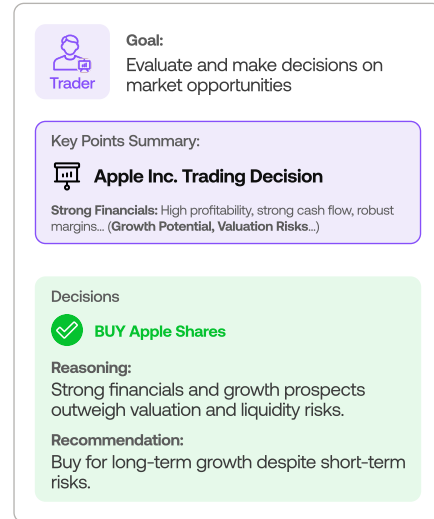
Trader

Goal:
Evaluate and make decisions on market opportunities

Key Points Summary:

Apple Inc. Trading Decision

**Strong Financials:** High profitability, strong cash flow, robust margins... (**Growth Potential, Valuation Risks**...)

Decisions

BUY Apple Shares

Reasoning:
Strong financials and growth prospects outweigh valuation and liquidity risks.

Recommendation:
Buy for long-term growth despite short-term risks.